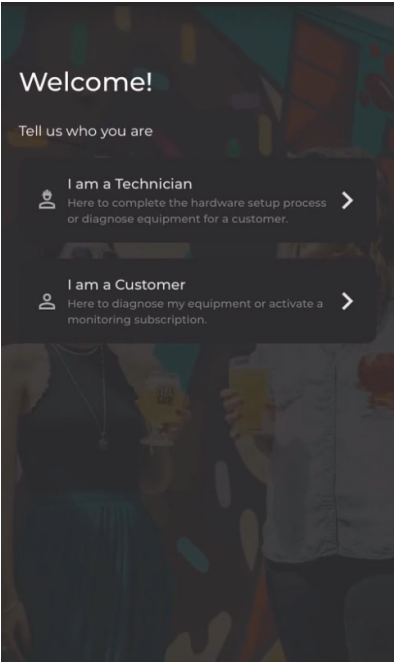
Welcome!

Tell us who you are

I am a Technician
Here to complete the hardware setup process or diagnose equipment for a customer.

I am a Customer
Here to diagnose my equipment or activate a monitoring subscription.